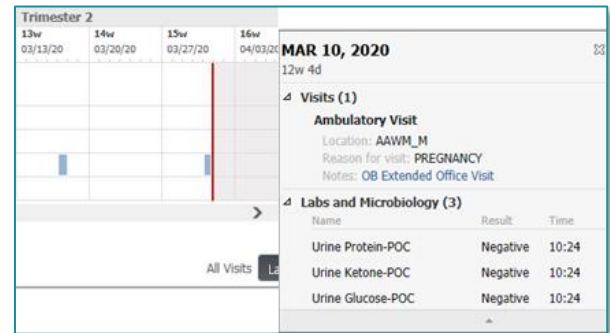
Trimester 2

13w 03/13/20 | 14w 03/20/20 | 15w 03/27/20 | 16w 04/03/20

>

All Visits | La

MAR 10, 2020
12w 4d

Visits (1)

Ambulatory Visit
Location: AAWM_M
Reason for visit: PREGNANCY
Notes: OB Extended Office Visit

Labs and Microbiology (3)

| Name | Result | Time |
|---|---|---|
| Urine Protein-POC | Negative | 10:24 |
| Urine Ketone-POC | Negative | 10:24 |
| Urine Glucose-POC | Negative | 10:24 |